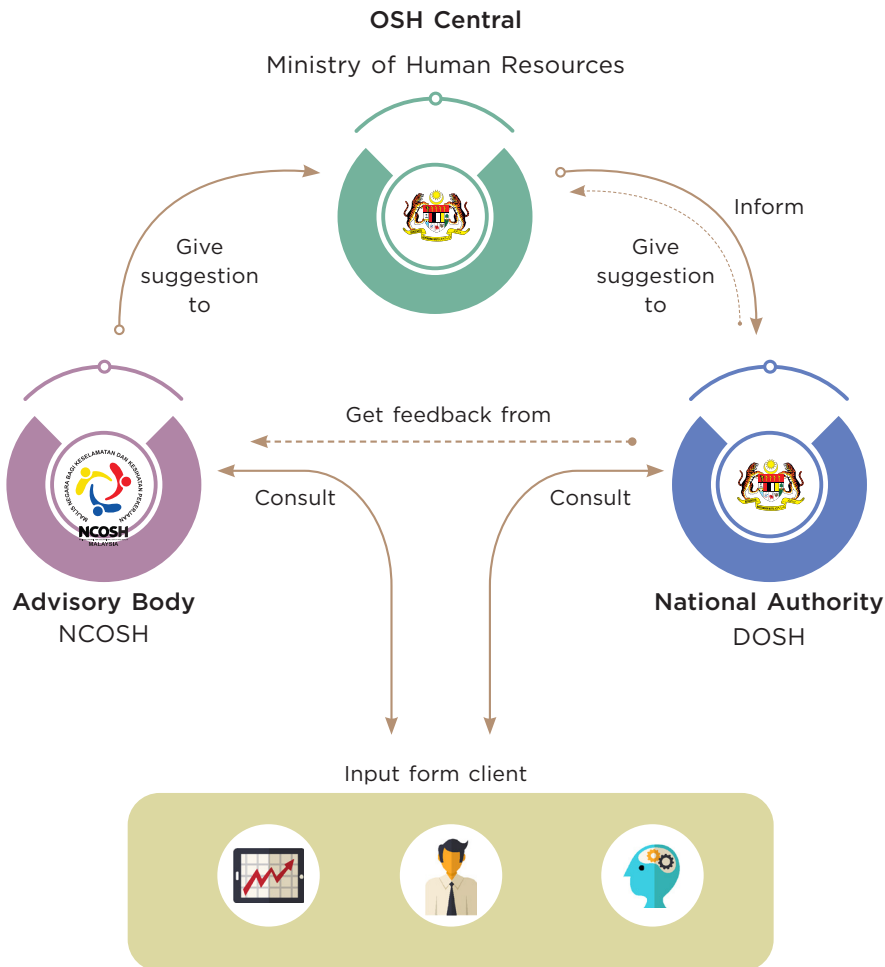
OSH Central

Ministry of Human Resources

Give suggestion to

Inform

Give suggestion to

Get feedback from

Consult

Consult

MAJLIS NEGARA BAGI KESELAMATAN DAN KESIHATAN PEKERJAAN

NCOSH

MALAYSIA

Advisory Body
NCOSH

National Authority
DOSH

Input form client